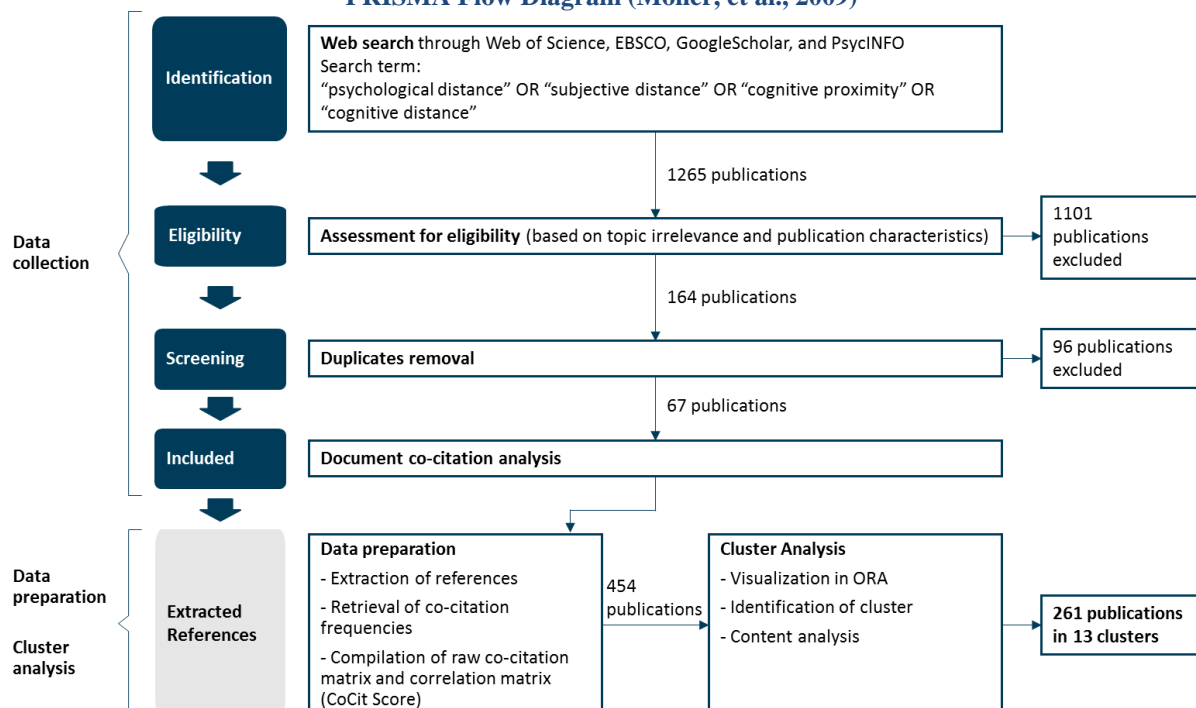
PRISMA Flow Diagram (Moher, et al., 2009)

Identification

Web search through Web of Science, EBSCO, GoogleScholar, and PsycINFO
Search term:
"psychological distance" OR "subjective distance" OR "cognitive proximity" OR "cognitive distance"

1265 publications

Data collection

Eligibility

Assessment for eligibility (based on topic irrelevance and publication characteristics)

1101 publications excluded

164 publications

Screening

Duplicates removal

96 publications excluded

67 publications

Included

Document co-citation analysis

Data preparation

Cluster analysis

Extracted References

Data preparation
- Extraction of references
- Retrieval of co-citation frequencies
- Compilation of raw co-citation matrix and correlation matrix (CoCit Score)

454 publications

Cluster Analysis
- Visualization in ORA
- Identification of cluster
- Content analysis

261 publications in 13 clusters